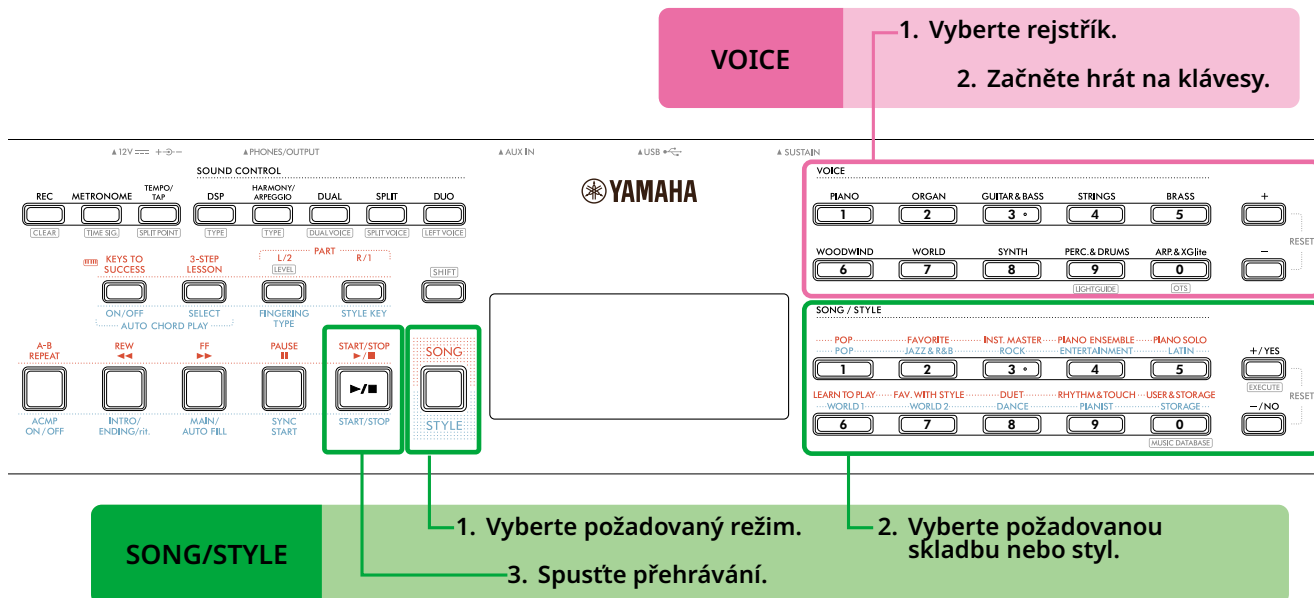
VOICE

1. Vyberte rejstřík.

2. Začněte hrát na klávesy.

12V ⎓ AUX IN USB SUSTAIN PHONES/OUTPUT

SOUND CONTROL

REC CLEAR

METRONOME TIME SIG

TEMPO/TAP SPLIT POINT

DSP TYPE

HARMONY/ARPEGGIO TYPE

DUAL DUAL VOICE

SPLIT SPLIT VOICE

DUO LEFT VOICE

YAMAHA

VOICE

PIANO 1

ORGAN 2

GUITAR & BASS 3

STRINGS 4

BRASS 5

WOODWIND 6

WORLD 7

SYNTH 8

PERC. & DRUMS 9 LIGHT GUIDE

ARP. & XG lite 0 OTS

+

−

RESET

KEYS TO SUCCESS

3-STEP LESSON

PART L/2 LEVEL R/1

SHIFT

ON/OFF SELECT AUTO CHORD PLAY

FINGERING TYPE

STYLE KEY

A-B REPEAT

REW ◄◄

FF ►►

PAUSE II

START/STOP ►/■

ACMP ON/OFF

INTRO/ENDING/rit.

MAIN/AUTO FILL

SYNC START

START/STOP

SONG

STYLE

SONG / STYLE

POP POP 1

FAVORITE JAZZ & R&B 2

INST. MASTER ROCK 3

PIANO ENSEMBLE ENTERTAINMENT 4

PIANO SOLO LATIN 5

LEARN TO PLAY WORLD 1 6

FAV. WITH STYLE WORLD 2 7

DUET DANCE 8

RHYTHM & TOUCH PIANIST 9

USER & STORAGE STORAGE 0 MUSIC DATABASE

+/YES EXECUTE

−/NO

RESET

SONG/STYLE

1. Vyberte požadovaný režim.

2. Vyberte požadovanou skladbu nebo styl.

3. Spusťte přehrávání.